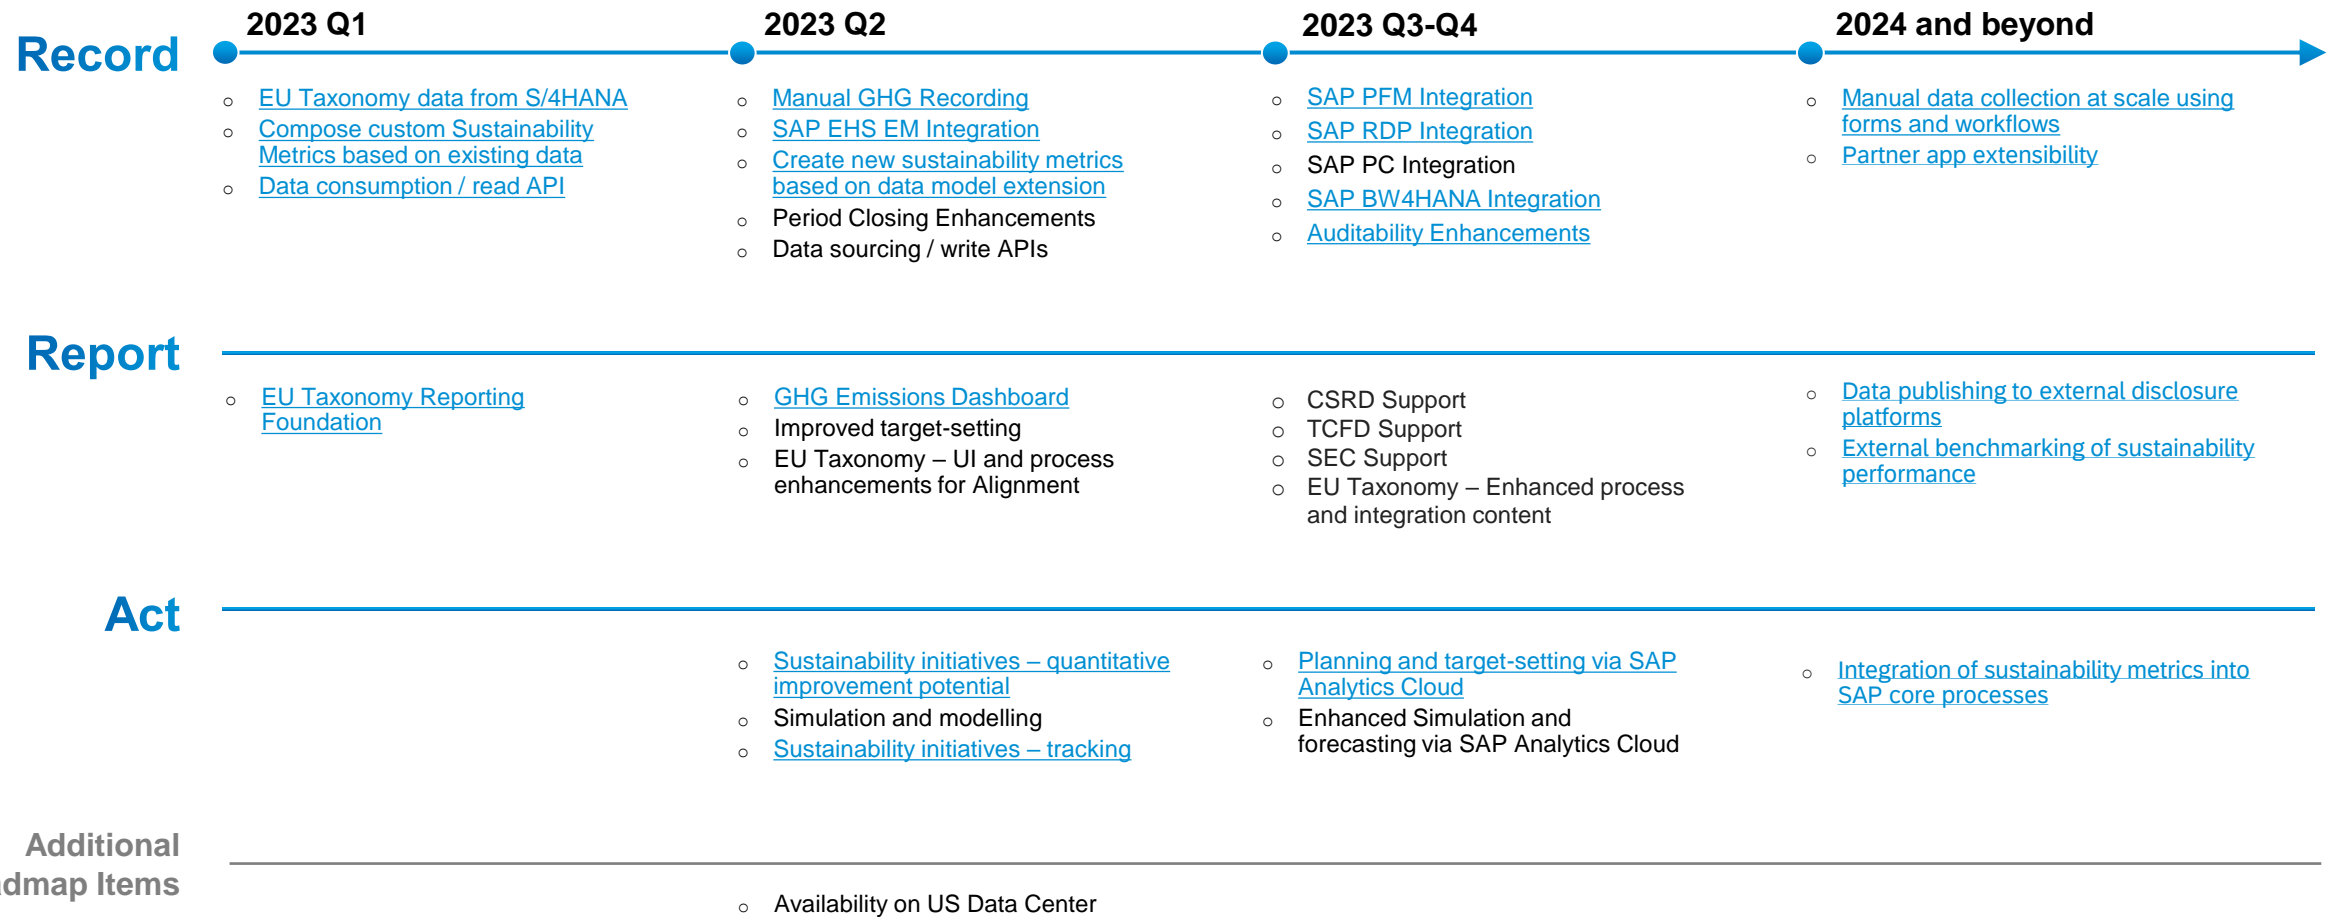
2023 Q1

2023 Q2

2023 Q3-Q4

2024 and beyond

Record

- EU Taxonomy data from S/4HANA
- Compose custom Sustainability Metrics based on existing data
- Data consumption / read API

- Manual GHG Recording
- SAP EHS EM Integration
- Create new sustainability metrics based on data model extension
- Period Closing Enhancements
- Data sourcing / write APIs

- SAP PFM Integration
- SAP RDP Integration
- SAP PC Integration
- SAP BW4HANA Integration
- Auditability Enhancements

- Manual data collection at scale using forms and workflows
- Partner app extensibility

Report

- EU Taxonomy Reporting Foundation

- GHG Emissions Dashboard
- Improved target-setting
- EU Taxonomy – UI and process enhancements for Alignment

- CSRD Support
- TCFD Support
- SEC Support
- EU Taxonomy – Enhanced process and integration content

- Data publishing to external disclosure platforms
- External benchmarking of sustainability performance

Act

- Sustainability initiatives – quantitative improvement potential
- Simulation and modelling
- Sustainability initiatives – tracking

- Planning and target-setting via SAP Analytics Cloud
- Enhanced Simulation and forecasting via SAP Analytics Cloud

- Integration of sustainability metrics into SAP core processes

Additional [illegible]dmap Items

- Availability on US Data Center